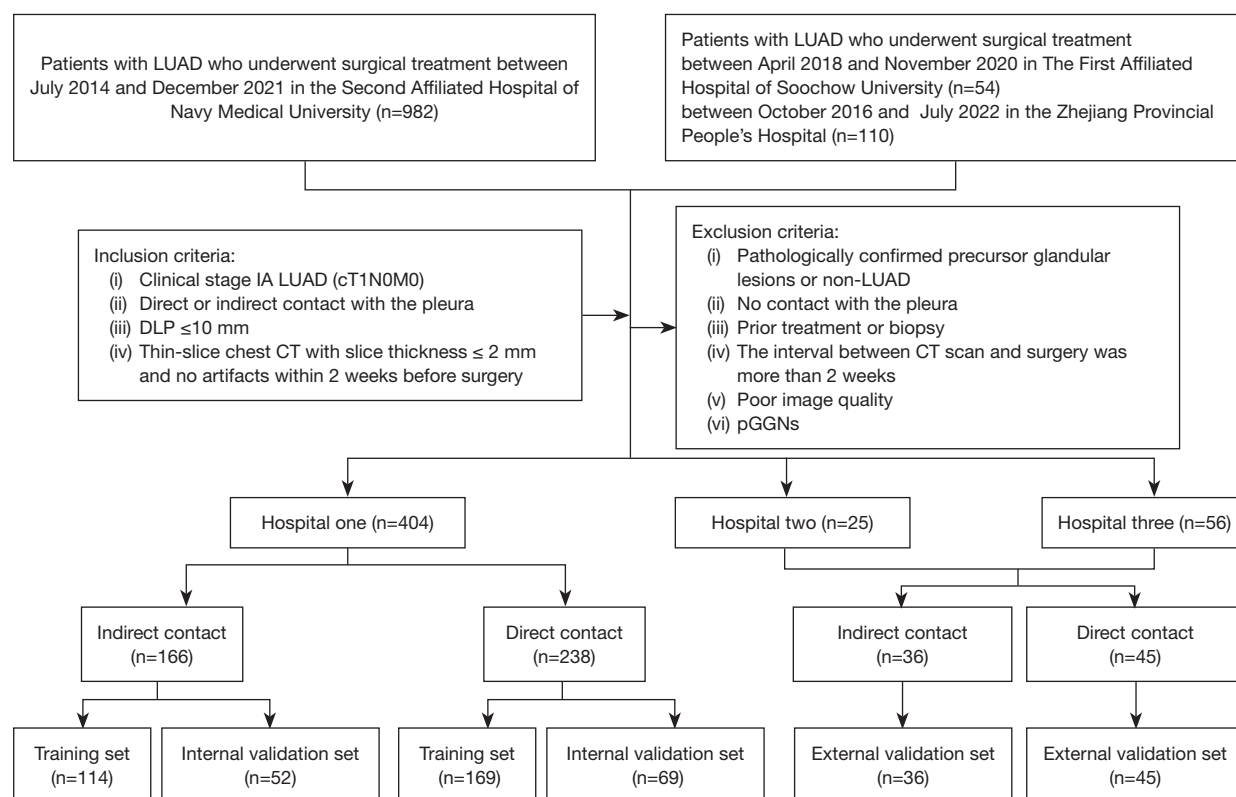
Patients with LUAD who underwent surgical treatment between July 2014 and December 2021 in the Second Affiliated Hospital of Navy Medical University (n=982)

Patients with LUAD who underwent surgical treatment between April 2018 and November 2020 in The First Affiliated Hospital of Soochow University (n=54)
between October 2016 and July 2022 in the Zhejiang Provincial People's Hospital (n=110)

Inclusion criteria:
(i) Clinical stage IA LUAD (cT1N0M0)
(ii) Direct or indirect contact with the pleura
(iii) DLP ≤10 mm
(iv) Thin-slice chest CT with slice thickness ≤ 2 mm and no artifacts within 2 weeks before surgery

Exclusion criteria:
(i) Pathologically confirmed precursor glandular lesions or non-LUAD
(ii) No contact with the pleura
(iii) Prior treatment or biopsy
(iv) The interval between CT scan and surgery was more than 2 weeks
(v) Poor image quality
(vi) pGGNs

Hospital one (n=404)

Hospital two (n=25)

Hospital three (n=56)

Indirect contact (n=166)

Direct contact (n=238)

Indirect contact (n=36)

Direct contact (n=45)

Training set (n=114)

Internal validation set (n=52)

Training set (n=169)

Internal validation set (n=69)

External validation set (n=36)

External validation set (n=45)